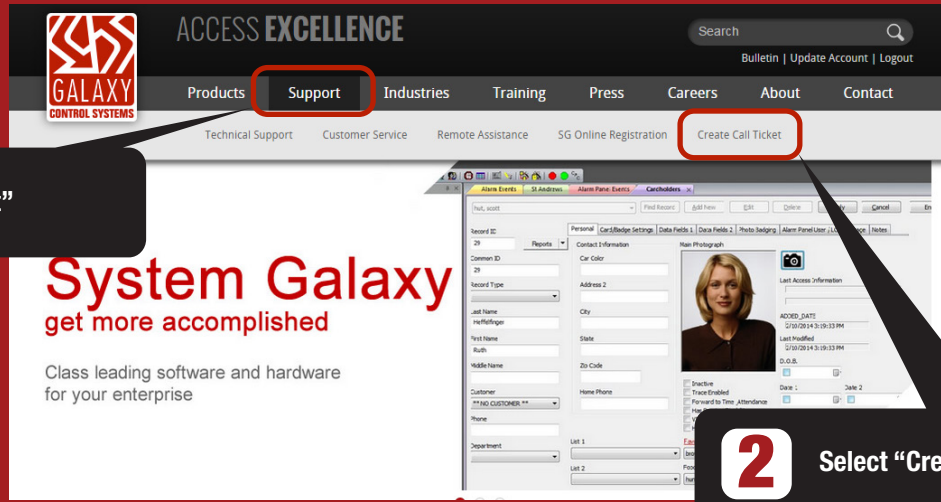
GALAXY CONTROL SYSTEMS

ACCESS EXCELLENCE

Search

Bulletin | Update Account | Logout

Products Support Industries Training Press Careers About Contact

Technical Support Customer Service Remote Assistance SG Online Registration Create Call Ticket

”

Alarm Events St Andrews Alarm Panel Events Cardholders

hot, scott

Find Record Add New Edit Delete Apply Cancel

Record ID 29 Reports

Personal Card/Badge Settings Data Fields 1 Data Fields 2 Photo Badging Alarm Panel User Notes

Contact Information Car Color Address 2 City State Zip Code Home Phone

Main Photograph

Common ID 29

Record Type

Last Name Heffelfinger

First Name Ruth

Middle Name

Customer ** NO CUSTOMER **

Phone

Department

Last Access Information

ADDED_DATE 2/10/2014 3:19:33 PM

Last Modified 2/10/2014 3:19:33 PM

D.O.B.

Date 1 Date 2

Inactive
Trace Enabled
Forward to Time Attendance

List 1

List 2

System Galaxy
get more accomplished

Class leading software and hardware for your enterprise

2

Select “Cre